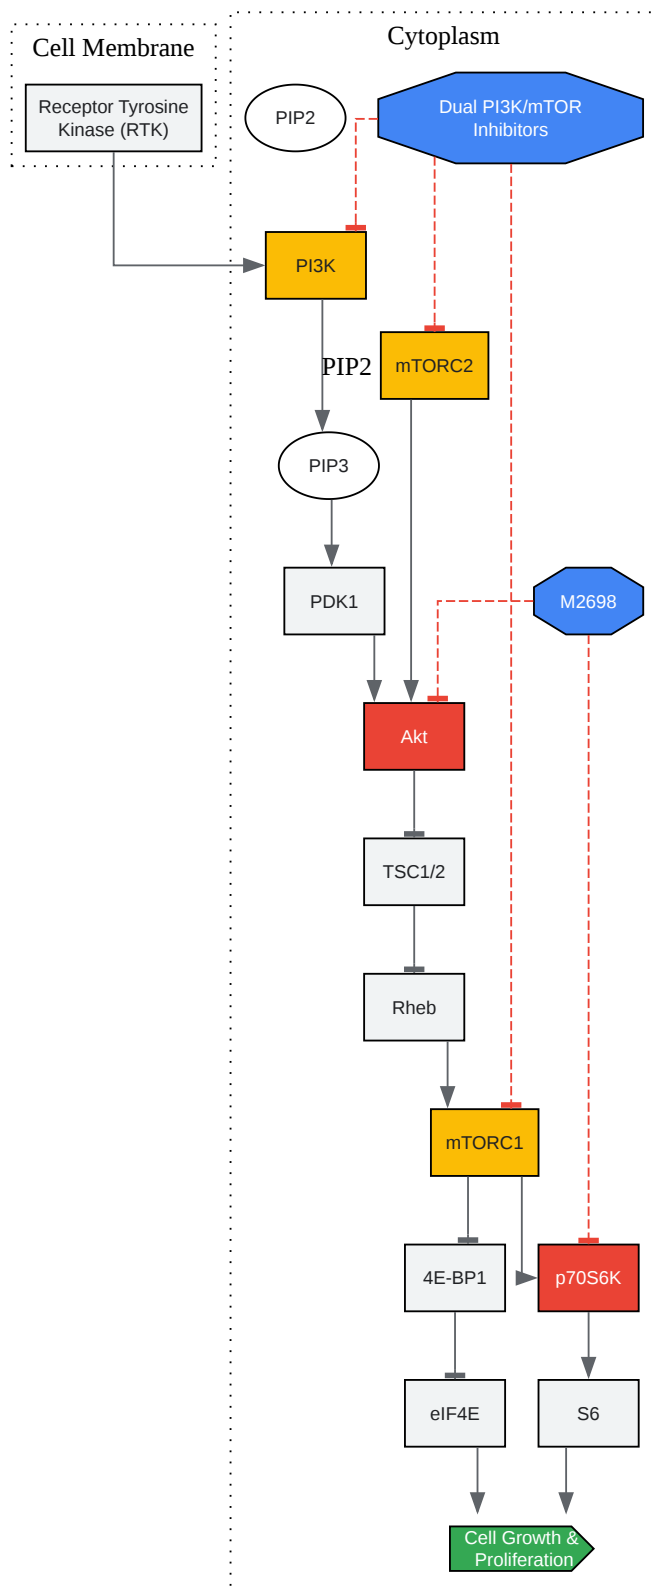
Cell Membrane

Receptor Tyrosine Kinase (RTK)

Cytoplasm

PIP2

Dual PI3K/mTOR Inhibitors

PI3K

mTORC2

PIP2

PIP3

PDK1

M2698

Akt

TSC1/2

Rheb

mTORC1

4E-BP1

p70S6K

eIF4E

S6

Cell Growth & Proliferation